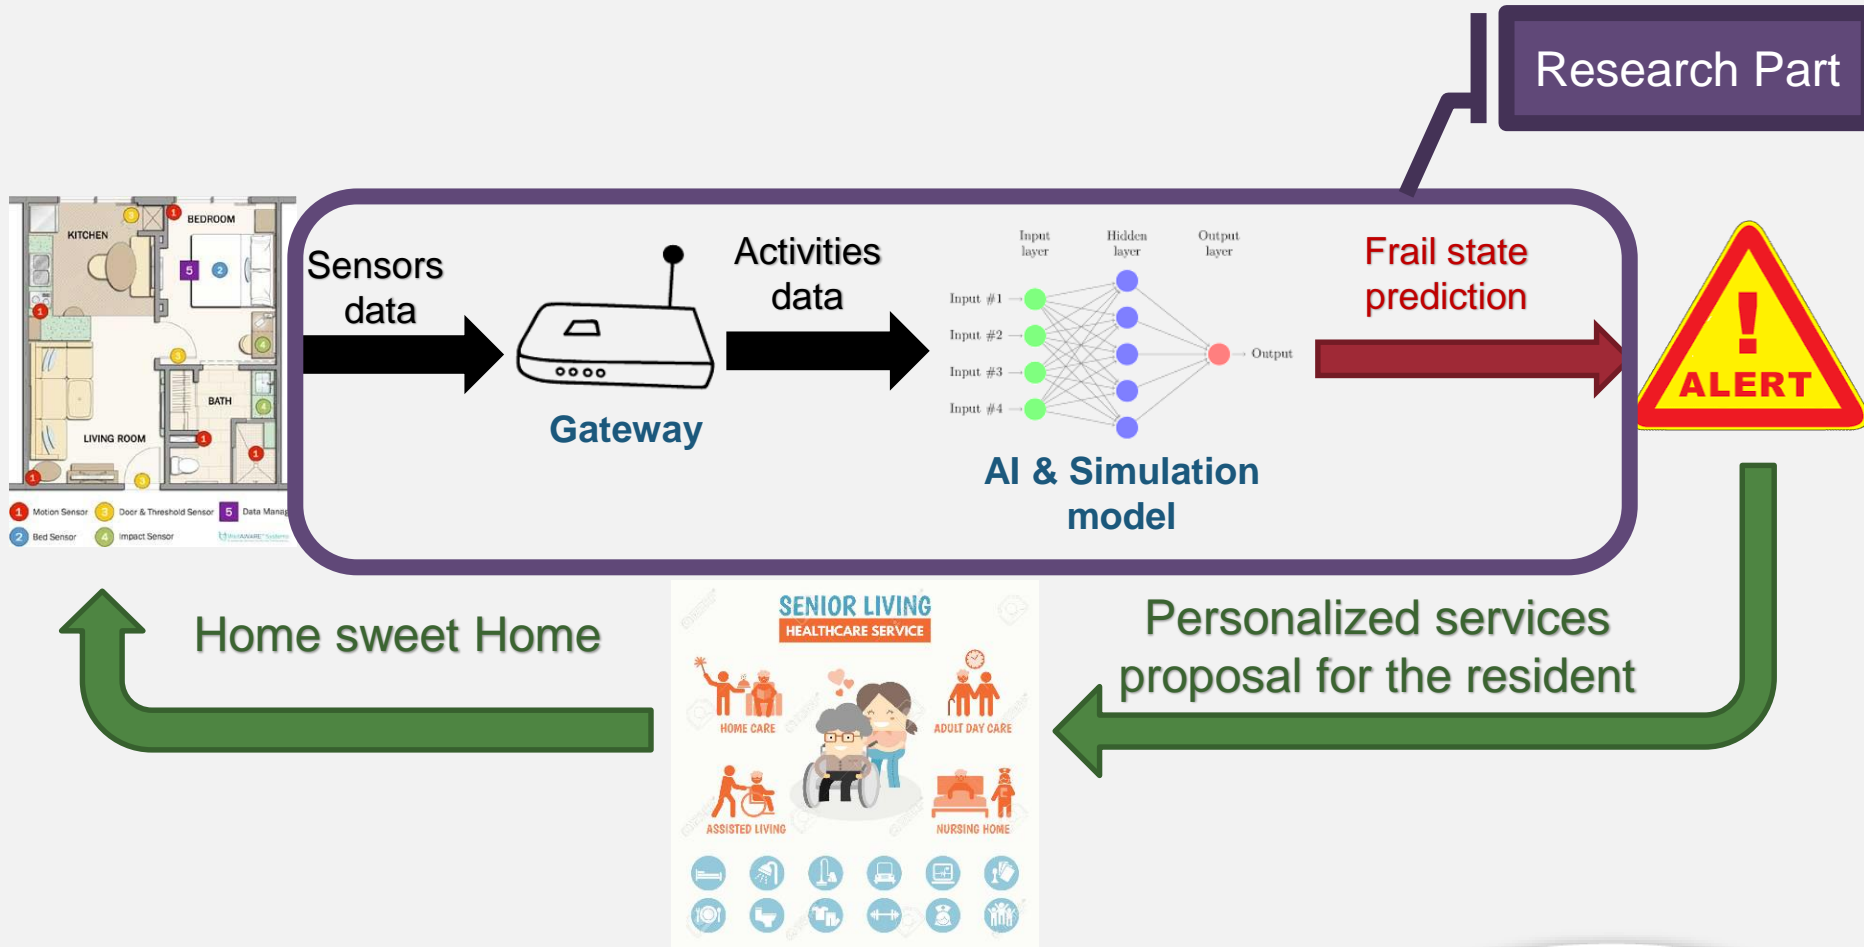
Research Part

KITCHEN
BEDROOM
BATH
LIVING ROOM
1 Motion Sensor 3 Door & Threshold Sensor 5 Data Manag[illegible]
2 Bed Sensor 4 Impact Sensor

Sensors data

Gateway

Activities data

Input layer
Hidden layer
Output layer
Input #1
Input #2
Input #3
Input #4
Output

AI & Simulation model

Frail state prediction

ALERT

Home sweet Home

SENIOR LIVING
HEALTHCARE SERVICE
HOME CARE
ADULT DAY CARE
ASSISTED LIVING
NURSING HOME

Personalized services proposal for the resident